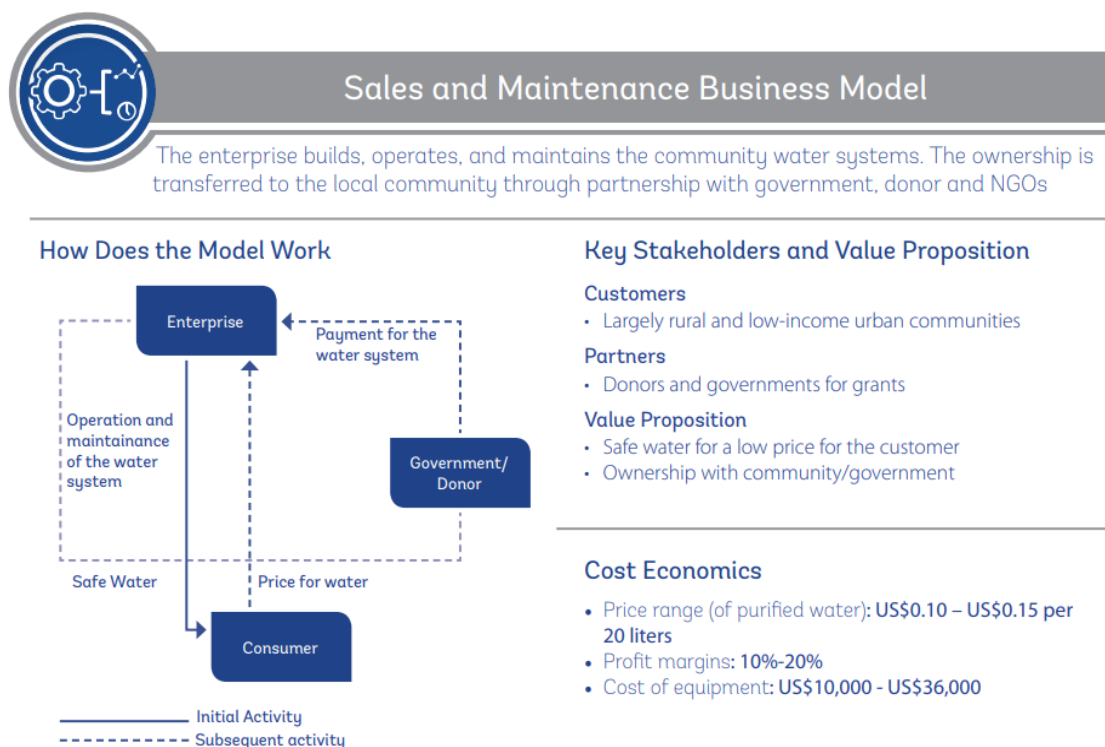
Sales and Maintenance Business Model

The enterprise builds, operates, and maintains the community water systems. The ownership is transferred to the local community through partnership with government, donor and NGOs

How Does the Model Work

Enterprise

Payment for the water system

Operation and maintainance of the water system

Government/ Donor

Safe Water

Price for water

Consumer

Initial Activity

Subsequent activity

Key Stakeholders and Value Proposition

Customers
• Largely rural and low-income urban communities

Partners
• Donors and governments for grants

Value Proposition
• Safe water for a low price for the customer
• Ownership with community/government

Cost Economics

• Price range (of purified water): US$0.10 – US$0.15 per 20 liters
• Profit margins: 10%-20%
• Cost of equipment: US$10,000 - US$36,000